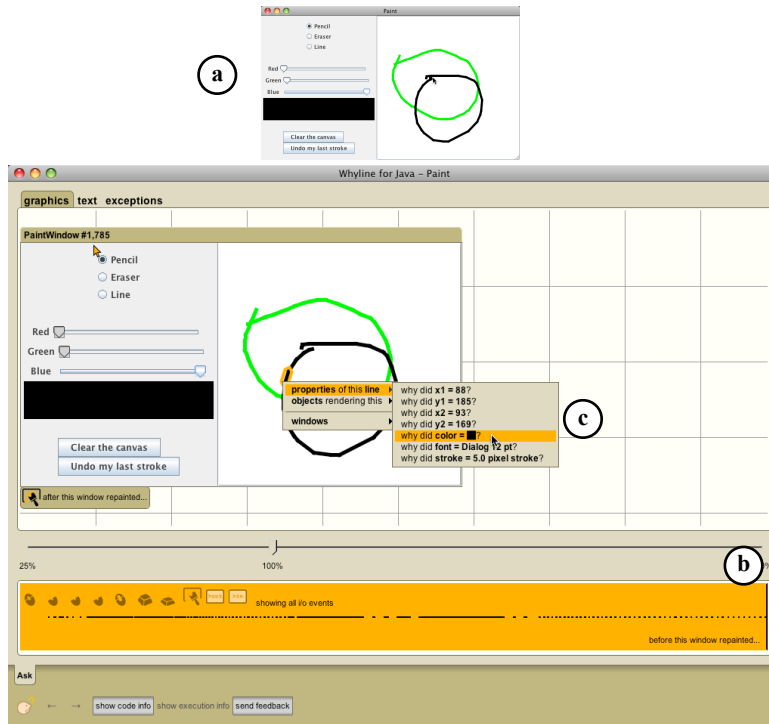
Paint

Pencil
Eraser
Line

Red
Green
Blue

Clear the canvas
Undo my last stroke

a

Whyline for Java - Paint

graphics text exceptions

PaintWindow #1,785

Pencil
Eraser
Line

Red
Green
Blue

Clear the canvas
Undo my last stroke

properties of this line
objects rendering this
windows

why did x1 = 88?
why did y1 = 185?
why did x2 = 93?
why did y2 = 169?
why did color = ■?
why did font = Dialog 12 pt?
why did stroke = 5.0 pixel stroke?

c

after this window repainted...

25%
100%

b

showing all i/o events

before this window repainted...

Ask

show code info show execution info send feedback